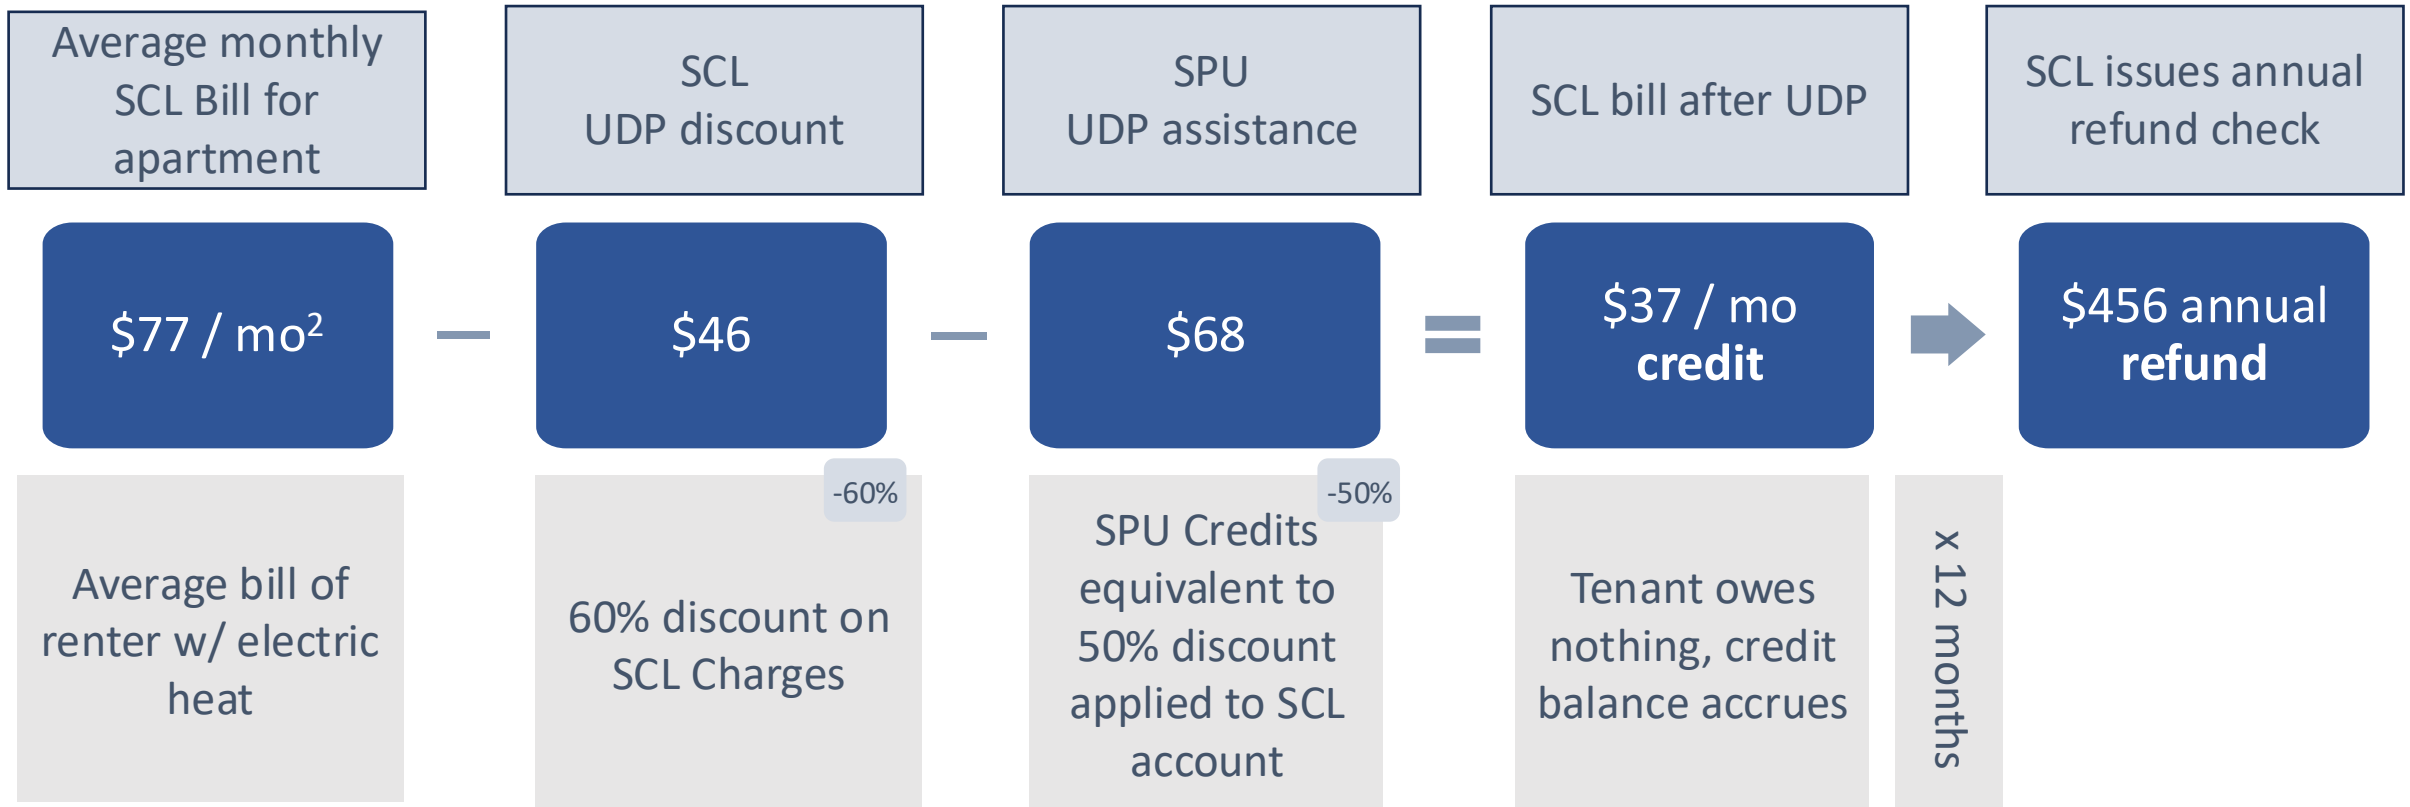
Average monthly SCL Bill for apartment

SCL UDP discount

SPU UDP assistance

SCL bill after UDP

SCL issues annual refund check

$77 / mo$^2$

–

$46

–

$68

=

$37 / mo credit

$456 annual refund

Average bill of renter w/ electric heat

-60%

60% discount on SCL Charges

-50%

SPU Credits equivalent to 50% discount applied to SCL account

Tenant owes nothing, credit balance accrues

x 12 months